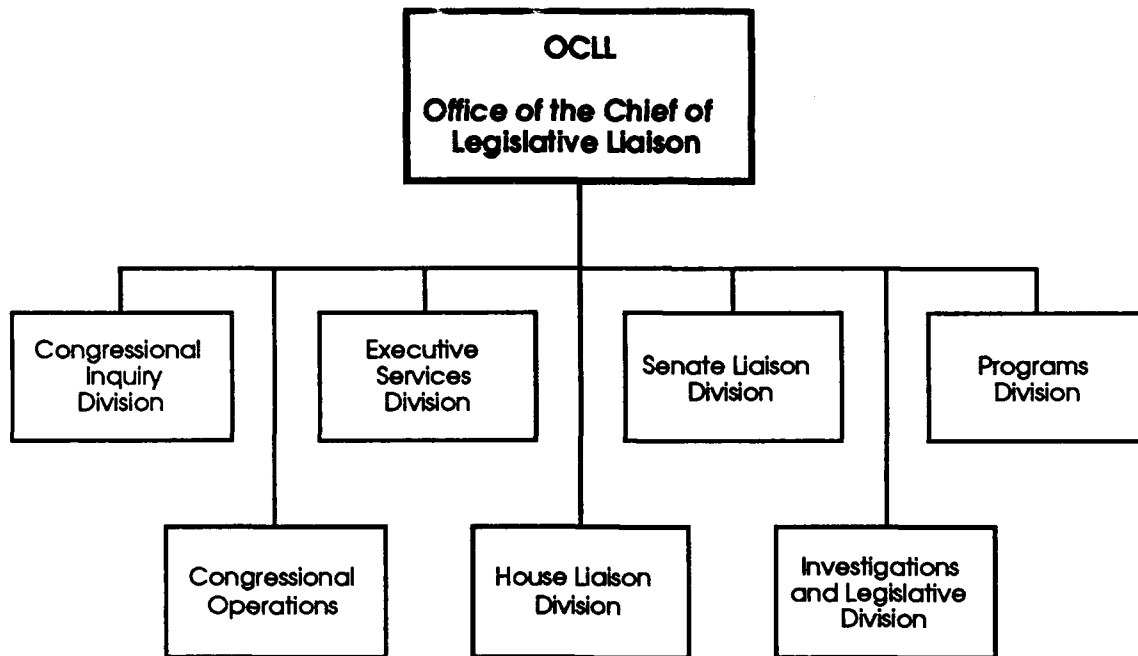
OCLL

Office of the Chief of Legislative Liaison

Congressional Inquiry Division

Executive Services Division

Senate Liaison Division

Programs Division

Congressional Operations

House Liaison Division

Investigations and Legislative Division